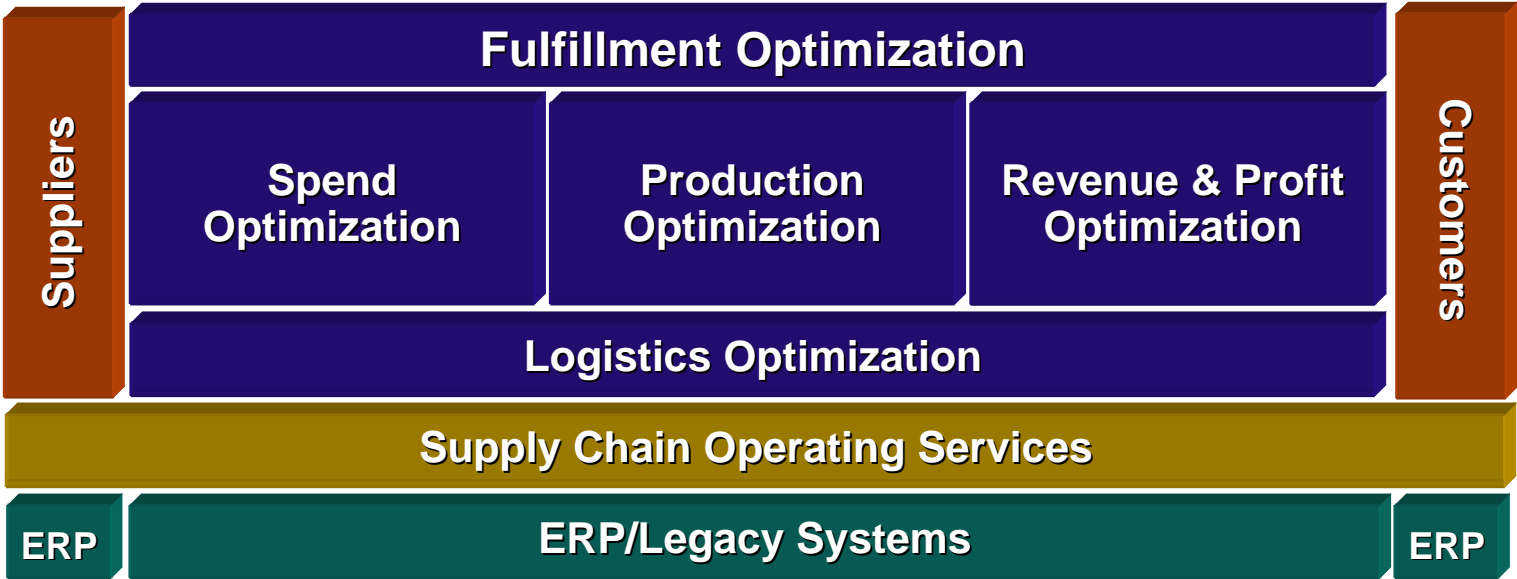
Suppliers

Fulfillment Optimization

Spend Optimization

Production Optimization

Revenue & Profit Optimization

Logistics Optimization

Customers

Supply Chain Operating Services

ERP

ERP/Legacy Systems

ERP